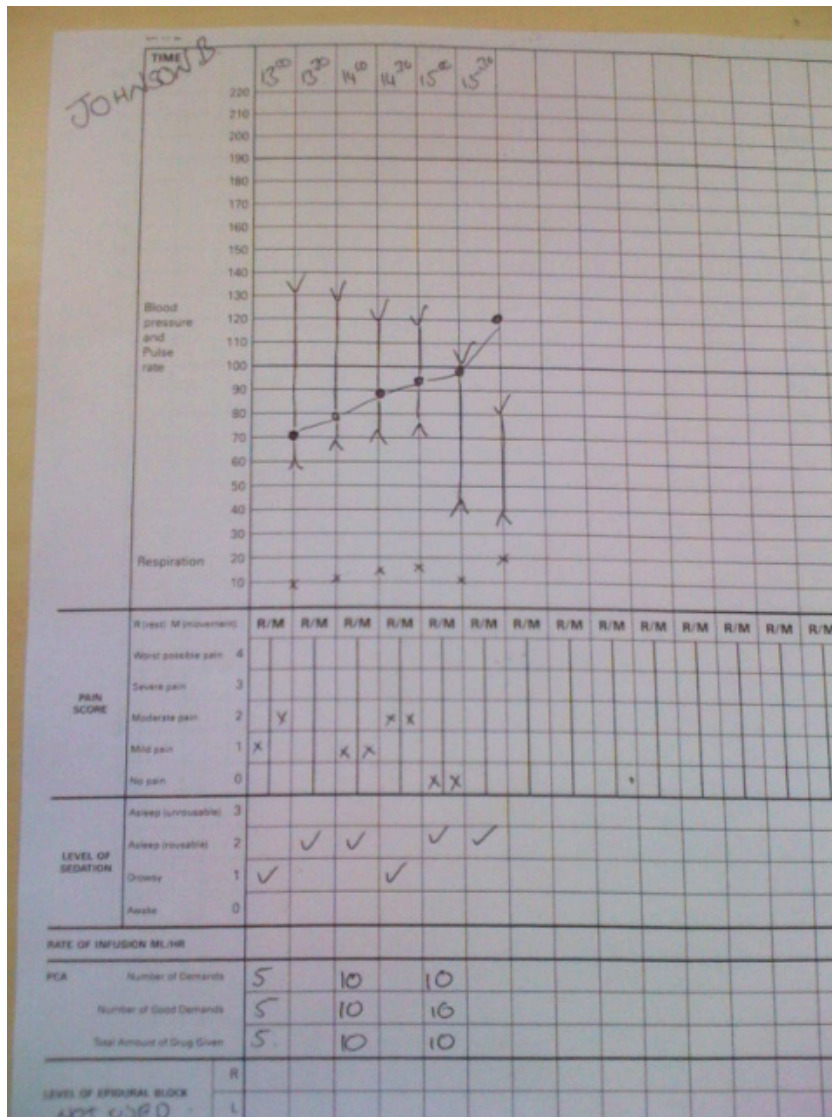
JOHNSON B

TIME: $13^{00}$, $13^{30}$, $14^{00}$, $14^{30}$, $15^{00}$, $15^{30}$

220
210
200
190
180
170
160
150
140
130
120
110
100
90
80
70
60
50
40
30
20
10

Blood pressure and Pulse rate

Respiration

| | R (rest) M (movement) | R/M | R/M | R/M | R/M | R/M | R/M | R/M | R/M | R/M | R/M | R/M | R/M | R/M | R/M |
|---|---|---|---|---|---|---|---|---|---|---|---|---|---|---|---|
| PAIN SCORE | Worst possible pain 4 | | | | | | | | | | | | | | |
| | Severe pain 3 | | | | | | | | | | | | | | |
| | Moderate pain 2 | Y | | X X | | | | | | | | | | | |
| | Mild pain 1 | X | X X | | | | | | | | | | | | |
| | No pain 0 | | | | X X | | | | | | | | | | |
| LEVEL OF SEDATION | Asleep (unrousable) 3 | | | | | | | | | | | | | | |
| | Asleep (rousable) 2 | | ✓ | ✓ | | ✓ | ✓ | | | | | | | | |
| | Drowsy 1 | ✓ | | | ✓ | | | | | | | | | | |
| | Awake 0 | | | | | | | | | | | | | | |

RATE OF INFUSION ML/HR

| PCA | | | | |
|---|---|---|---|---|
| Number of Demands | 5 | 10 | 10 | |
| Number of Good Demands | 5 | 10 | 10 | |
| Total Amount of Drug Given | 5 | 10 | 10 | |

LEVEL OF EPIDURAL BLOCK R L
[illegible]